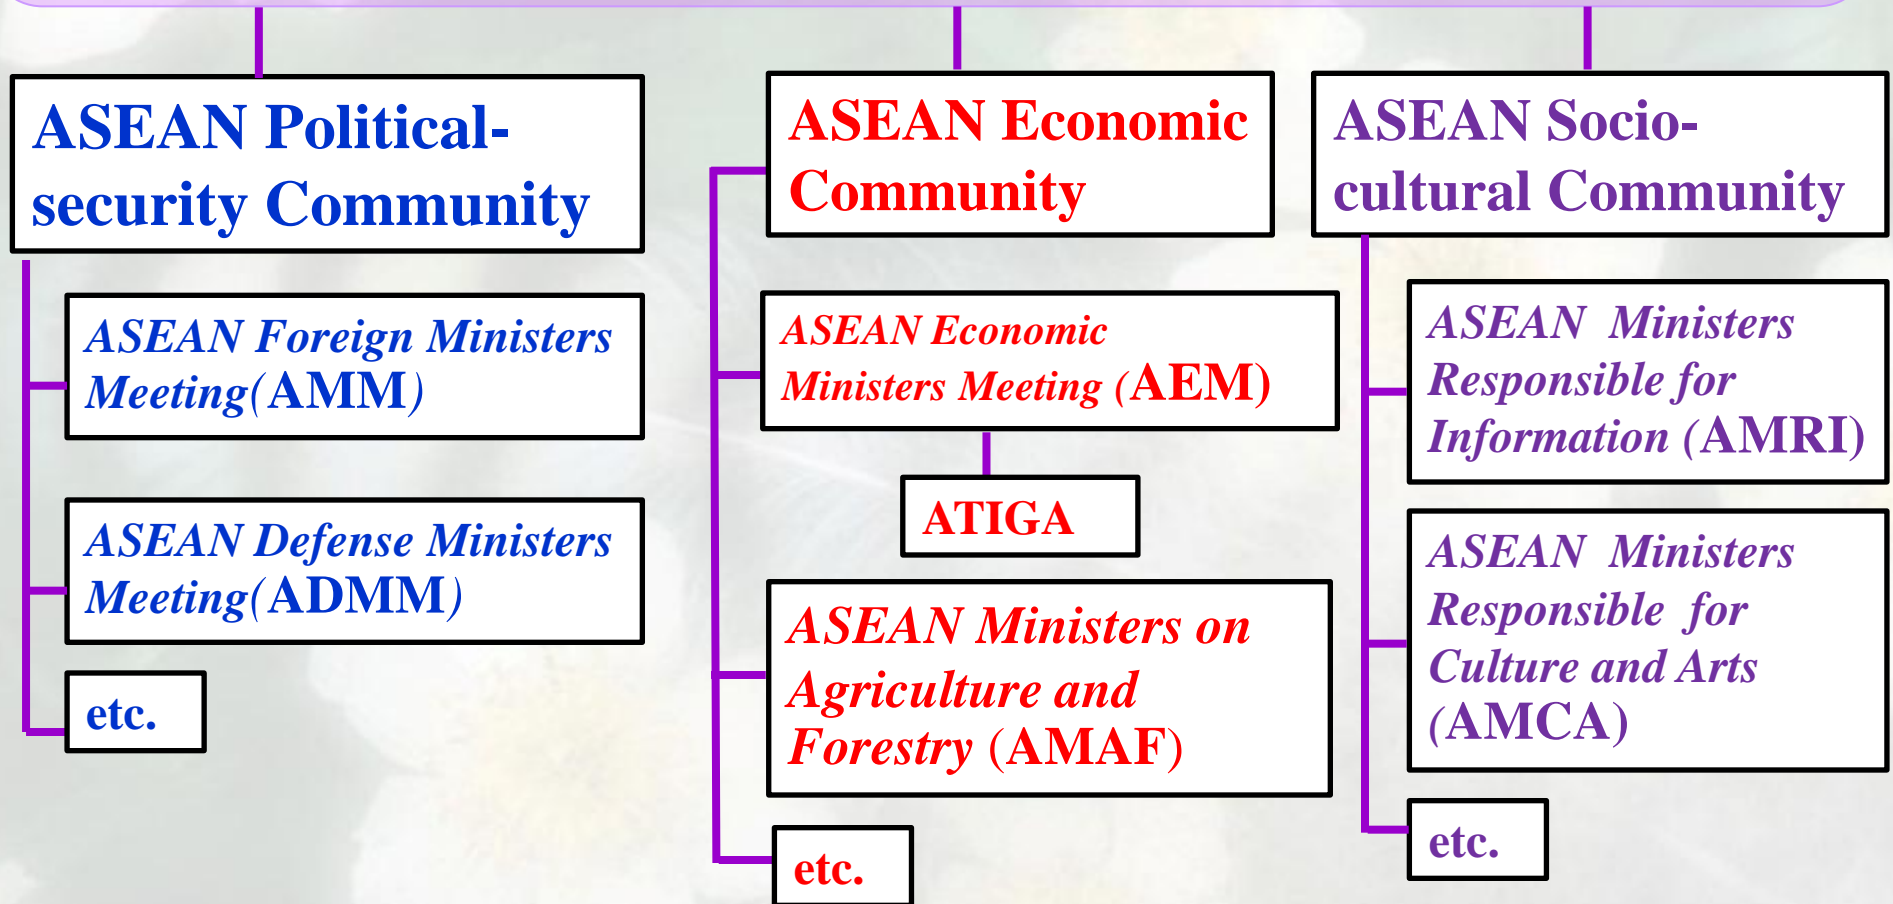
ASEAN Political-security Community

ASEAN Foreign Ministers Meeting(AMM)

ASEAN Defense Ministers Meeting(ADMM)

etc.

ASEAN Economic Community

ASEAN Economic Ministers Meeting (AEM)

ATIGA

ASEAN Ministers on Agriculture and Forestry (AMAF)

etc.

ASEAN Socio-cultural Community

ASEAN Ministers Responsible for Information (AMRI)

ASEAN Ministers Responsible for Culture and Arts (AMCA)

etc.